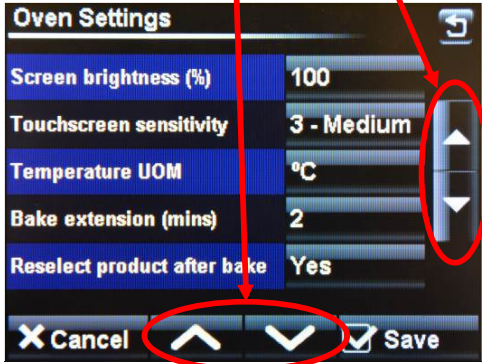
Oven Settings

| | |
|---|---|
| Screen brightness (%) | 100 |
| Touchscreen sensitivity | 3 - Medium |
| Temperature UOM | ºC |
| Bake extension (mins) | 2 |
| Reselect product after bake | Yes |

Cancel

Save